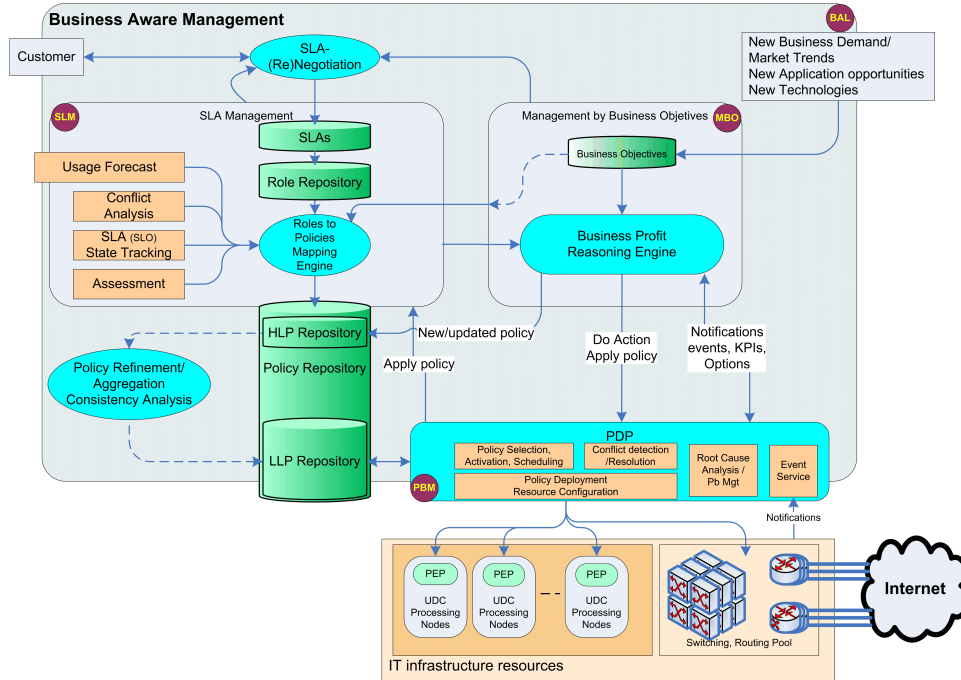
Business Aware Management

BAL

Customer

SLA-
(Re)Negotiation

New Business Demand/
Market Trends
New Application opportunities
New Technologies

SLM

SLA Management

SLAs

Role Repository

Usage Forecast

Conflict Analysis

SLA (SLO) State Tracking

Assessment

Roles to Policies Mapping Engine

Management by Business Objetives

MBO

Business Objectives

Business Profit Reasoning Engine

HLP Repository

Policy Repository

LLP Repository

New/updated policy

Apply policy

Do Action
Apply policy

Notifications
events, KPIs,
Options

Policy Refinement/
Aggregation
Consistency Analysis

PDP

Policy Selection, Activation, Scheduling

Conflict detection /Resolution

Root Cause Analysis / Pb Mgt

Event Service

Policy Deployment
Resource Configuration

PBM

Notifications

PEP
UDC Processing Nodes

PEP
UDC Processing Nodes

PEP
UDC Processing Nodes

Switching, Routing Pool

Internet

IT infrastructure resources